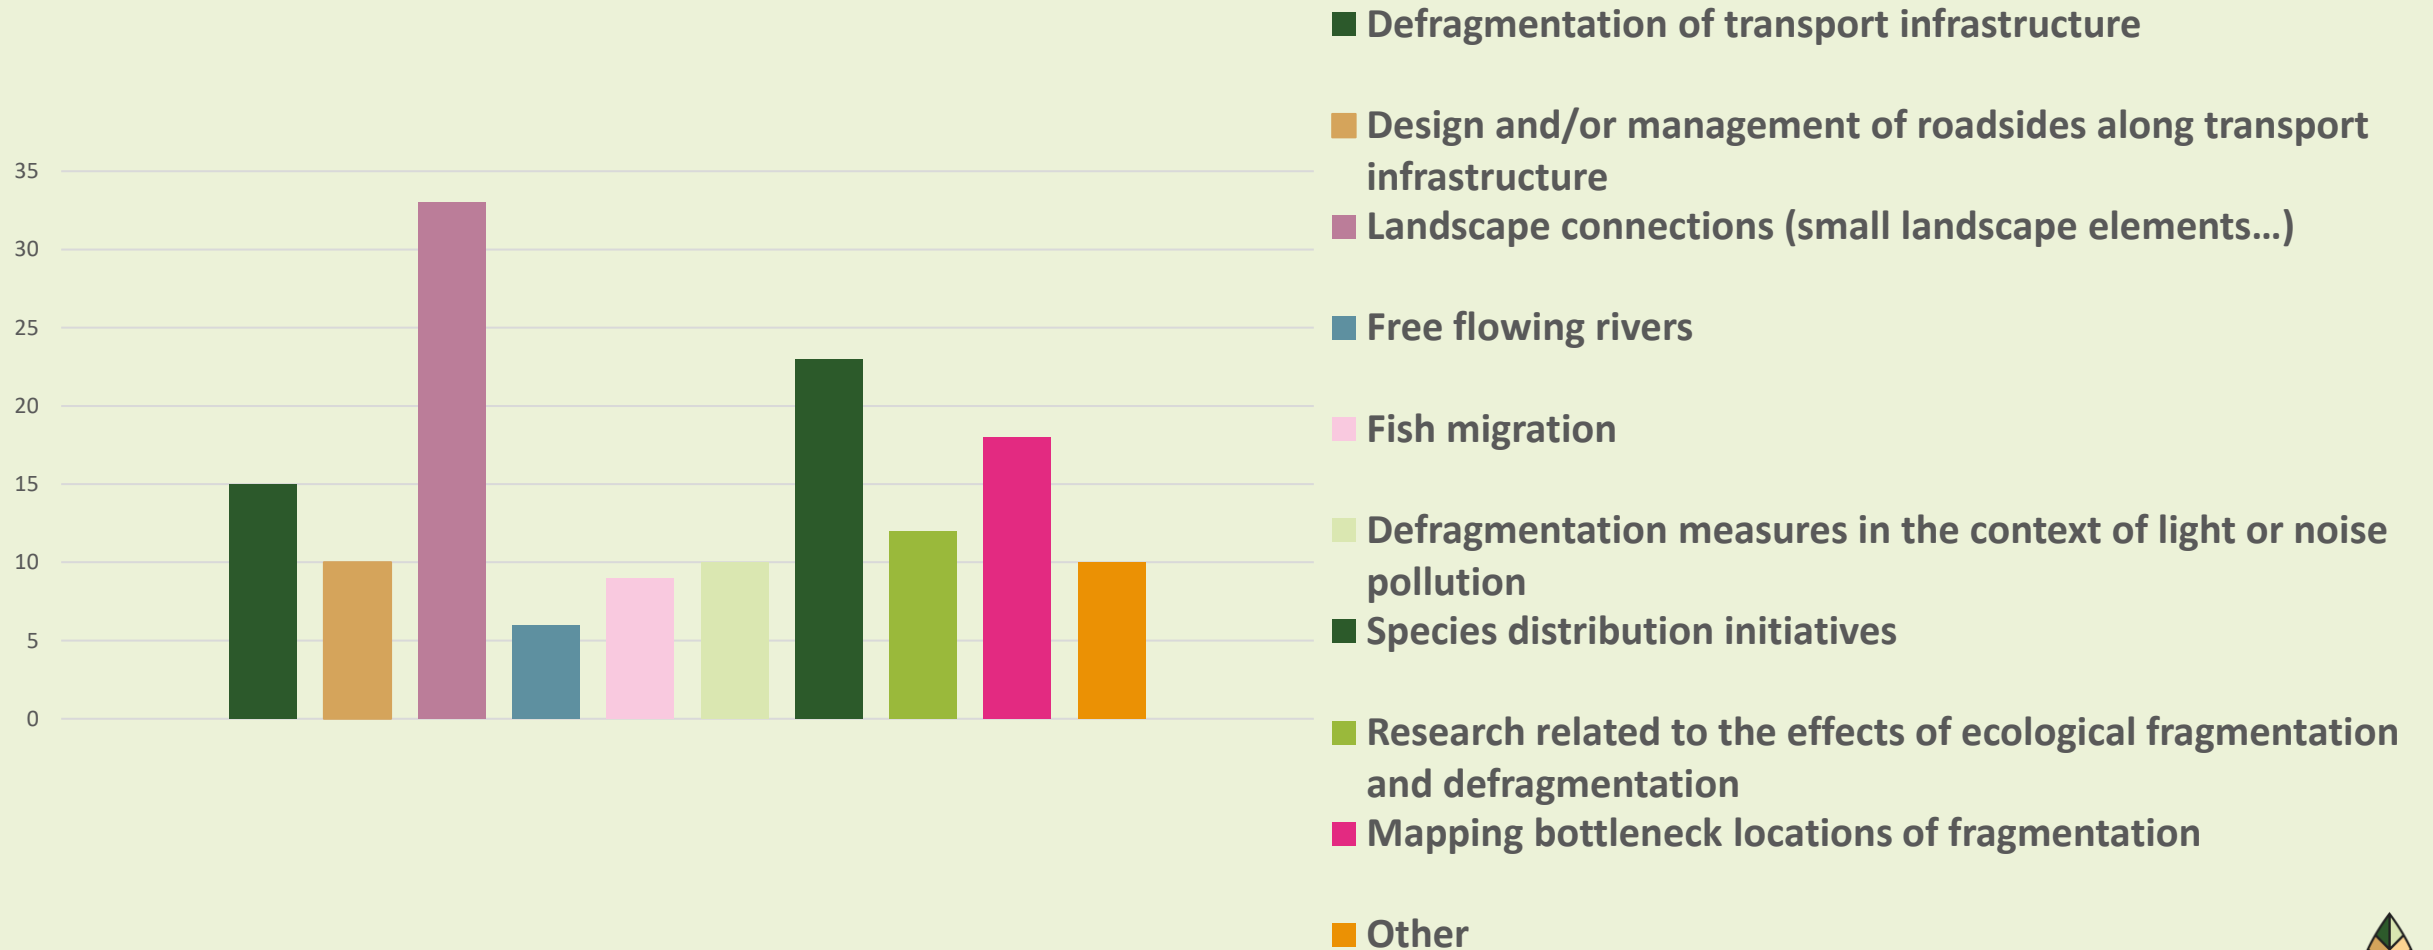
35
30
25
20
15
10
5
0

Defragmentation of transport infrastructure

Design and/or management of roadsides along transport infrastructure

Landscape connections (small landscape elements…)

Free flowing rivers

Fish migration

Defragmentation measures in the context of light or noise pollution

Species distribution initiatives

Research related to the effects of ecological fragmentation and defragmentation

Mapping bottleneck locations of fragmentation

Other